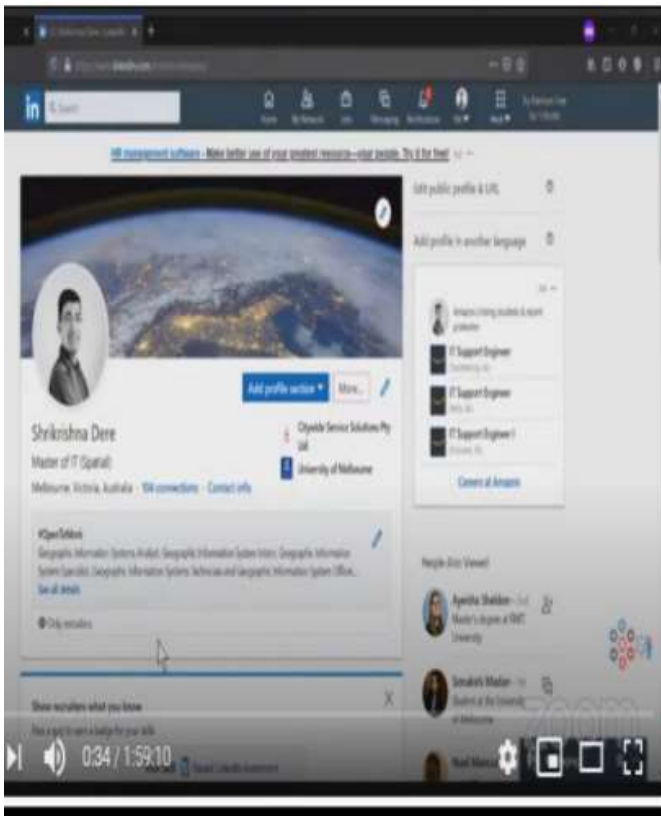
in

Home My Network Jobs Messaging Notifications Me Work

HR management software - Make better use of your greatest resource—your people. Try it for free!

Edit public profile & URL

Add profile in another language

Add profile section ▾ More...

Shrikrishna Dere

Master of IT (Spatial)

Melbourne, Victoria, Australia · 104 connections · Contact info

Citywide Service Solutions Pty Ltd

University of Melbourne

IT Support Engineer

IT Support Engineer

IT Support Engineer I

Careers at Amazon

#OpenToWork

Geographic Information Systems Analyst, Geographic Information System Intern, Geographic Information System Specialist, Geographic Information Systems Technician and Geographic Information System Officer...

See all details

Only recruiters

People Also Viewed

Ayesha Shaikh

Master's degree at RMIT University

Sonakshi Madan

Student at the University of Melbourne

Show recruiters what you know

X

zoom

0:34 / 1:59:10